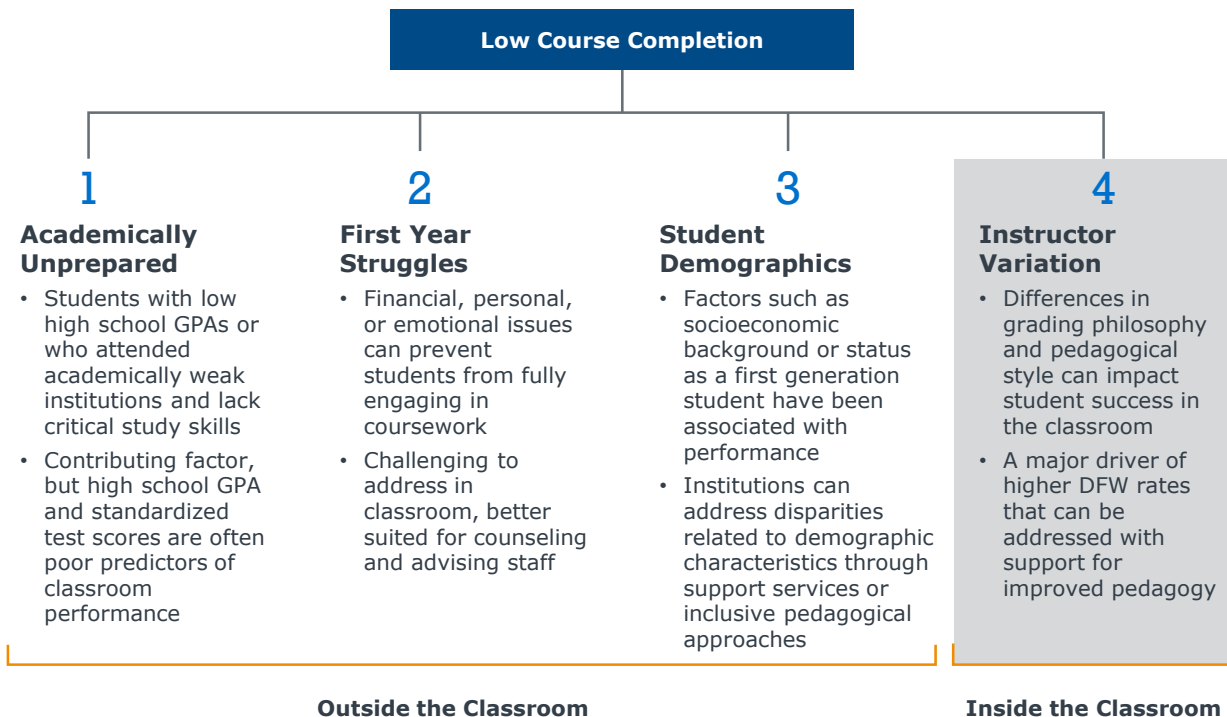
Low Course Completion

1

Academically Unprepared

- Students with low high school GPAs or who attended academically weak institutions and lack critical study skills
- Contributing factor, but high school GPA and standardized test scores are often poor predictors of classroom performance

2

First Year Struggles

- Financial, personal, or emotional issues can prevent students from fully engaging in coursework
- Challenging to address in classroom, better suited for counseling and advising staff

3

Student Demographics

- Factors such as socioeconomic background or status as a first generation student have been associated with performance
- Institutions can address disparities related to demographic characteristics through support services or inclusive pedagogical approaches

4

Instructor Variation

- Differences in grading philosophy and pedagogical style can impact student success in the classroom
- A major driver of higher DFW rates that can be addressed with support for improved pedagogy

Outside the Classroom

Inside the Classroom